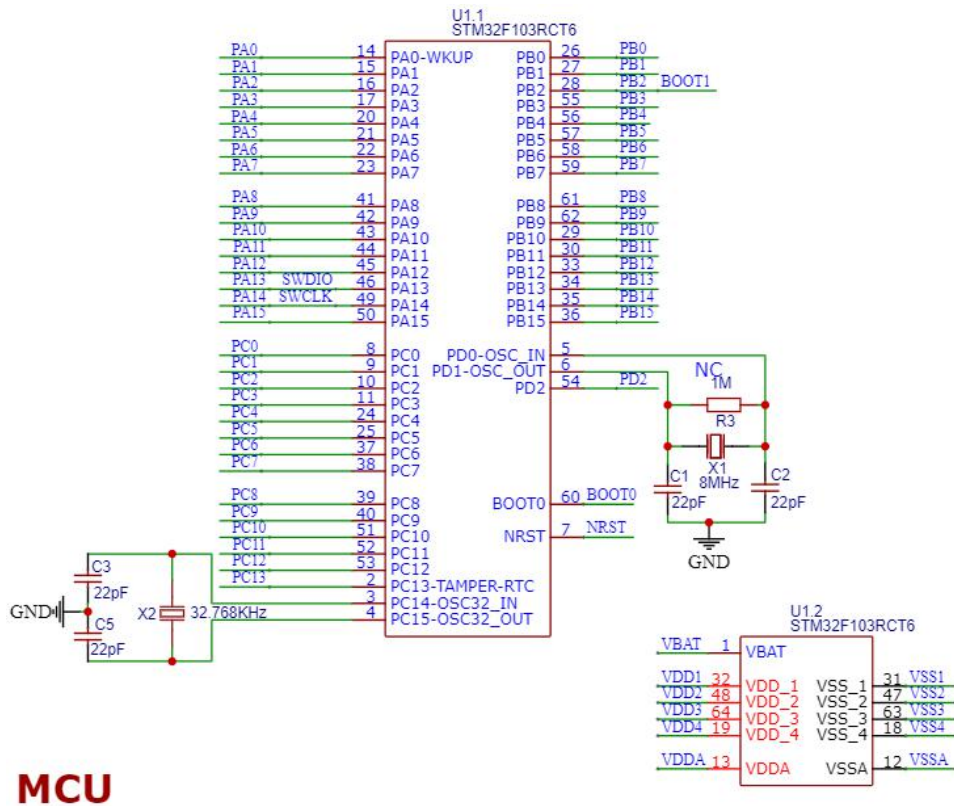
U1.1
STM32F103RCT6

| PA0 | 14 | PA0-WKUP | PB0 | 26 | PB0 |
|---|---|---|---|---|---|
| PA1 | 15 | PA1 | PB1 | 27 | PB1 |
| PA2 | 16 | PA2 | PB2 | 28 | PB2 BOOT1 |
| PA3 | 17 | PA3 | PB3 | 55 | PB3 |
| PA4 | 20 | PA4 | PB4 | 56 | PB4 |
| PA5 | 21 | PA5 | PB5 | 57 | PB5 |
| PA6 | 22 | PA6 | PB6 | 58 | PB6 |
| PA7 | 23 | PA7 | PB7 | 59 | PB7 |
| PA8 | 41 | PA8 | PB8 | 61 | PB8 |
| PA9 | 42 | PA9 | PB9 | 62 | PB9 |
| PA10 | 43 | PA10 | PB10 | 29 | PB10 |
| PA11 | 44 | PA11 | PB11 | 30 | PB11 |
| PA12 | 45 | PA12 | PB12 | 33 | PB12 |
| PA13 SWDIO | 46 | PA13 | PB13 | 34 | PB13 |
| PA14 SWCLK | 49 | PA14 | PB14 | 35 | PB14 |
| PA15 | 50 | PA15 | PB15 | 36 | PB15 |
| PC0 | 8 | PC0 | PD0-OSC_IN | 5 | |
| PC1 | 9 | PC1 | PD1-OSC_OUT | 6 | |
| PC2 | 10 | PC2 | PD2 | 54 | PD2 |
| PC3 | 11 | PC3 | | | |
| PC4 | 24 | PC4 | | | |
| PC5 | 25 | PC5 | | | |
| PC6 | 37 | PC6 | | | |
| PC7 | 38 | PC7 | | | |
| PC8 | 39 | PC8 | BOOT0 | 60 | BOOT0 |
| PC9 | 40 | PC9 | | | |
| PC10 | 51 | PC10 | NRST | 7 | NRST |
| PC11 | 52 | PC11 | | | |
| PC12 | 53 | PC12 | | | |
| PC13 | 2 | PC13-TAMPER-RTC | | | |
| | 3 | PC14-OSC32_IN | | | |
| | 4 | PC15-OSC32_OUT | | | |

NC
1M
R3
X1
8MHz
C1
22pF
C2
22pF
GND

C3
22pF
GND
C5
22pF
X2
32.768KHz

U1.2
STM32F103RCT6

| VBAT | 1 | VBAT | | | |
|---|---|---|---|---|---|
| VDD1 | 32 | VDD_1 | VSS_1 | 31 | VSS1 |
| VDD2 | 48 | VDD_2 | VSS_2 | 47 | VSS2 |
| VDD3 | 64 | VDD_3 | VSS_3 | 63 | VSS3 |
| VDD4 | 19 | VDD_4 | VSS_4 | 18 | VSS4 |
| VDDA | 13 | VDDA | VSSA | 12 | VSSA |

MCU